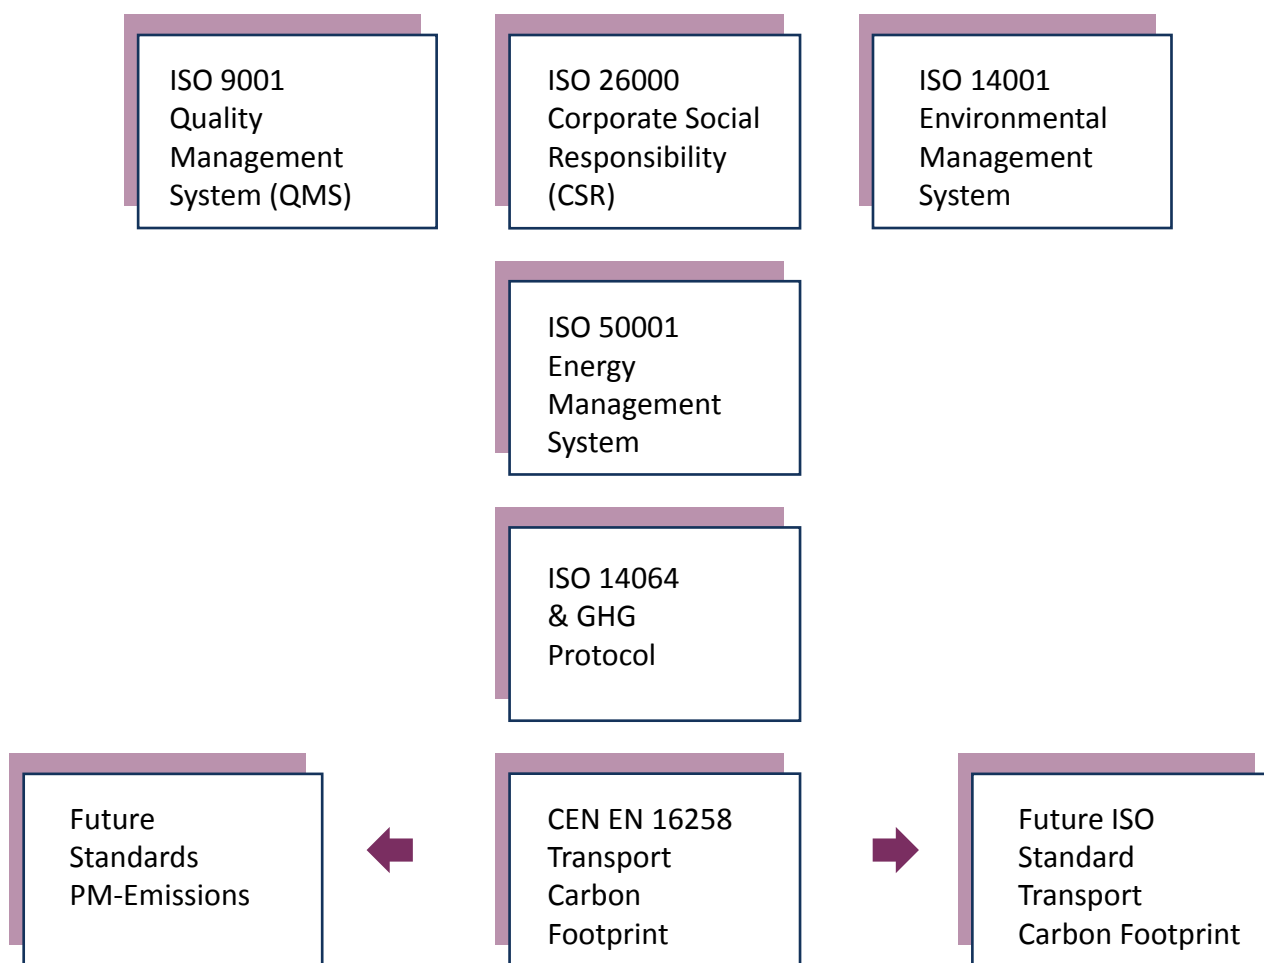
ISO 9001
Quality
Management
System (QMS)

ISO 26000
Corporate Social
Responsibility
(CSR)

ISO 14001
Environmental
Management
System

ISO 50001
Energy
Management
System

ISO 14064
& GHG
Protocol

Future
Standards
PM-Emissions

CEN EN 16258
Transport
Carbon
Footprint

Future ISO
Standard
Transport
Carbon Footprint